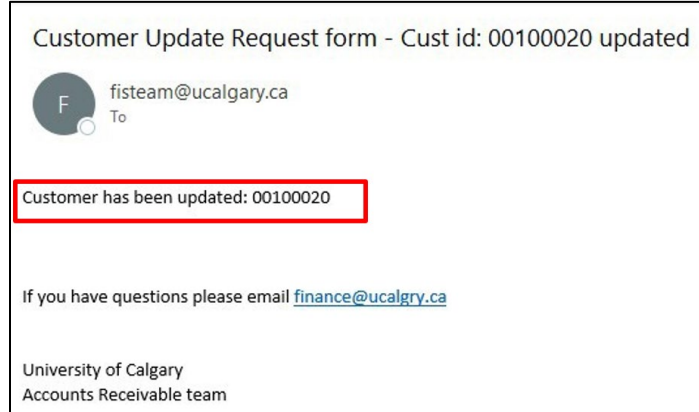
Customer Update Request form - Cust id: 00100020 updated

F

fisteam@ucalgary.ca
To

Customer has been updated: 00100020

If you have questions please email finance@ucalgry.ca

University of Calgary
Accounts Receivable team